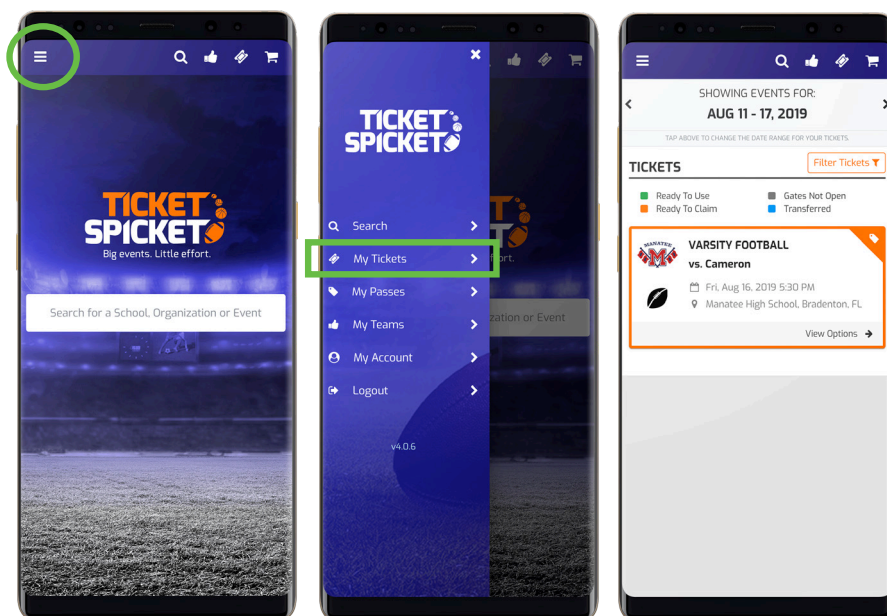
TICKET SPICKET
Big events. Little effort.

Search for a School, Organization or Event

TICKET SPICKET

Search
My Tickets
My Passes
My Teams
My Account
Logout

v4.0.6

SHOWING EVENTS FOR:
AUG 11 - 17, 2019
TAP ABOVE TO CHANGE THE DATE RANGE FOR YOUR TICKETS.

TICKETS
Filter Tickets

Ready To Use
Ready To Claim
Gates Not Open
Transferred

MANATEE
VARSITY FOOTBALL
vs. Cameron
Fri, Aug 16, 2019 5:30 PM
Manatee High School, Bradenton, FL
View Options